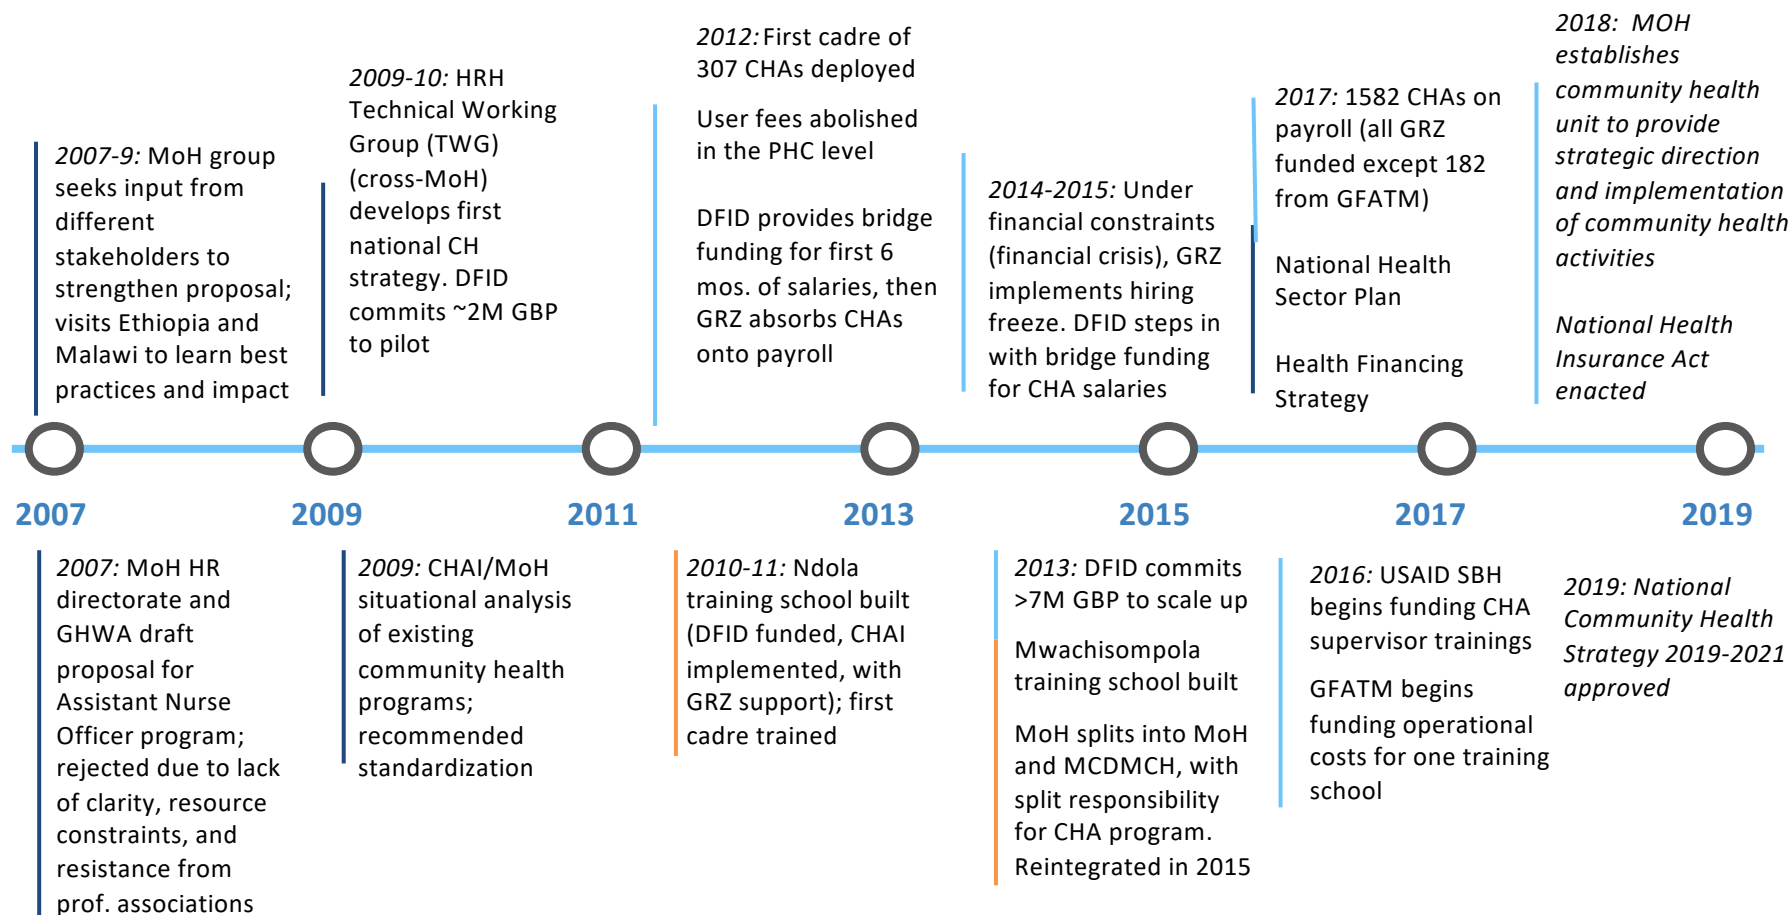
2007-9: MoH group seeks input from different stakeholders to strengthen proposal; visits Ethiopia and Malawi to learn best practices and impact

2009-10: HRH Technical Working Group (TWG) (cross-MoH) develops first national CH strategy. DFID commits ~2M GBP to pilot

2012: First cadre of 307 CHAs deployed

User fees abolished in the PHC level

DFID provides bridge funding for first 6 mos. of salaries, then GRZ absorbs CHAs onto payroll

2014-2015: Under financial constraints (financial crisis), GRZ implements hiring freeze. DFID steps in with bridge funding for CHA salaries

2017: 1582 CHAs on payroll (all GRZ funded except 182 from GFATM)

National Health Sector Plan

Health Financing Strategy

2018: MOH establishes community health unit to provide strategic direction and implementation of community health activities

National Health Insurance Act enacted

2007

2009

2011

2013

2015

2017

2019

2007: MoH HR directorate and GHWA draft proposal for Assistant Nurse Officer program; rejected due to lack of clarity, resource constraints, and resistance from prof. associations

2009: CHAI/MoH situational analysis of existing community health programs; recommended standardization

2010-11: Ndola training school built (DFID funded, CHAI implemented, with GRZ support); first cadre trained

2013: DFID commits >7M GBP to scale up

Mwachisompola training school built

MoH splits into MoH and MCDMCH, with split responsibility for CHA program. Reintegrated in 2015

2016: USAID SBH begins funding CHA supervisor trainings

GFATM begins funding operational costs for one training school

2019: National Community Health Strategy 2019-2021 approved